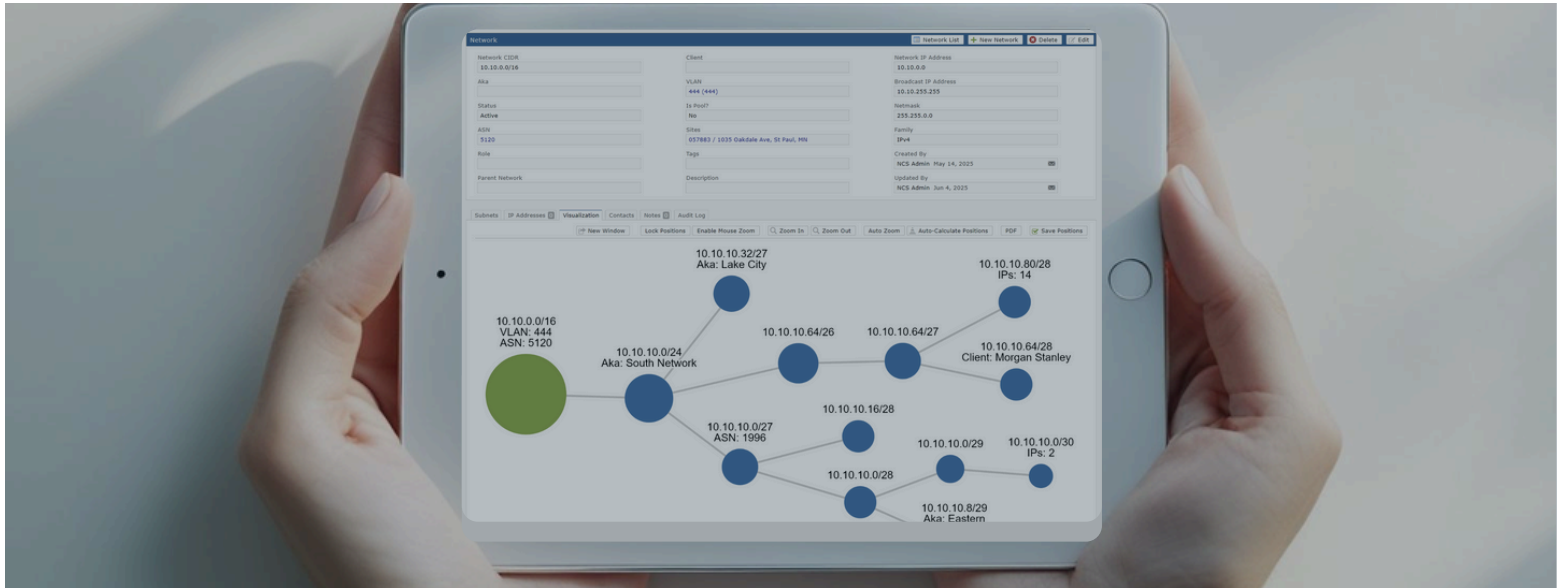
Network

Network List | New Network | Delete | Edit

Network CIDR
10.10.0.0/16

Client

Network IP Address
10.10.0.0

Aka

VLAN
444 (444)

Broadcast IP Address
10.10.255.255

Status
Active

Is Pool?
No

Netmask
255.255.0.0

ASN
5120

Sites
057883 / 1035 Oakdale Ave, St Paul, MN

Family
IPv4

Role

Tags

Created By
NCS Admin May 14, 2025

Parent Network

Description

Updated By
NCS Admin Jun 4, 2025

Subnets | IP Addresses | Visualization | Contacts | Notes | Audit Log

New Window | Lock Positions | Enable Mouse Zoom | Zoom In | Zoom Out | Auto Zoom | Auto-Calculate Positions | PDF | Save Positions

10.10.0.0/16
VLAN: 444
ASN: 5120

10.10.10.0/24
Aka: South Network

10.10.10.32/27
Aka: Lake City

10.10.10.64/26

10.10.10.64/27

10.10.10.80/28
IPs: 14

10.10.10.64/28
Client: Morgan Stanley

10.10.10.0/27
ASN: 1996

10.10.10.16/28

10.10.10.0/29

10.10.10.0/30
IPs: 2

10.10.10.0/28

10.10.10.8/29
Aka: Eastern